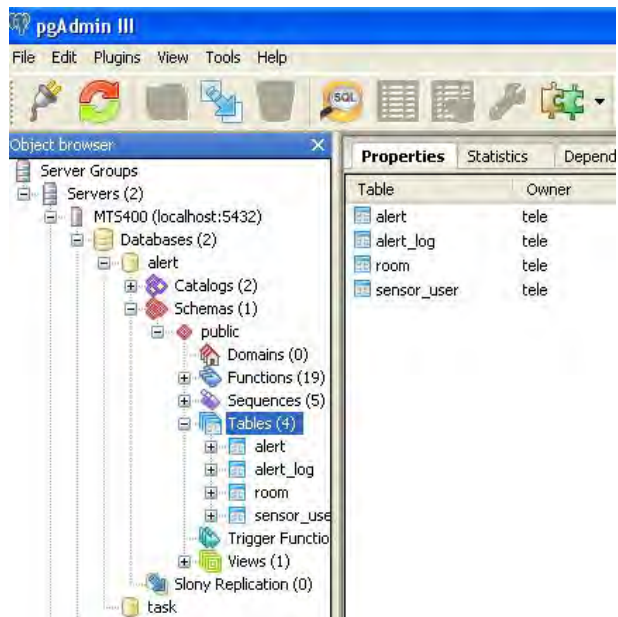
pgAdmin III

File Edit Plugins View Tools Help

SQL

Object browser

Server Groups
Servers (2)
MTS400 (localhost:5432)
Databases (2)
alert
Catalogs (2)
Schemas (1)
public
Domains (0)
Functions (19)
Sequences (5)
Tables (4)
alert
alert_log
room
sensor_use
Trigger Functio
Views (1)
Slony Replication (0)
task

Properties Statistics Depend

| Table | Owner |
|---|---|
| alert | tele |
| alert_log | tele |
| room | tele |
| sensor_user | tele |